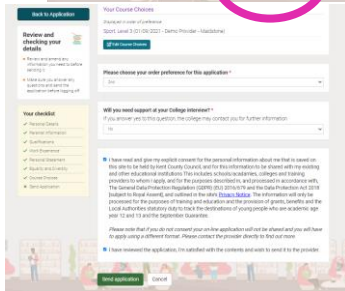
Back to Application

Review and checking your details

Review and amend any information you need to before sending it

Make sure you answer any questions and send the application before logging off

Your checklist

Personal Details
Personal Information
Qualifications
Work Experience
Personal Statement
Equality and Diversity
Course Choices
Send Application

Your Course Choices

Displayed in order of preference

Sport, Level 3 (01/09/2021 - Demo Provider - Maidstone)

Edit Course Choices

Please choose your order preference for this application *

2nd

Will you need support at your College interview? *

If you answer yes to this question, the college may contact you for further information

no

I have read and give my explicit consent for the personal information about me that is saved on this site to be held by Kent County Council, and for this information to be shared with my existing and other educational institutions. This includes schools/academies, colleges and training providers to whom I apply, and for the purposes described in, and processed in accordance with, The General Data Protection Regulation (GDPR) (EU) 2016/679 and the Data Protection Act 2018 (subject to Royal Assent), and outlined in the site's Privacy Notice. The information will only be processed for the purposes of training and education and the provision of grants, benefits and the Local Authorities statutory duty to track the destinations of young people who are academic age year 12 and 13 and the September Guarantee.

Please note that if you do not consent your on-line application will not be shared and you will have to apply using a different format. Please contact the provider directly to find out more

I have reviewed the application, I'm satisfied with the contents and wish to send it to the provider

Send application   Cancel